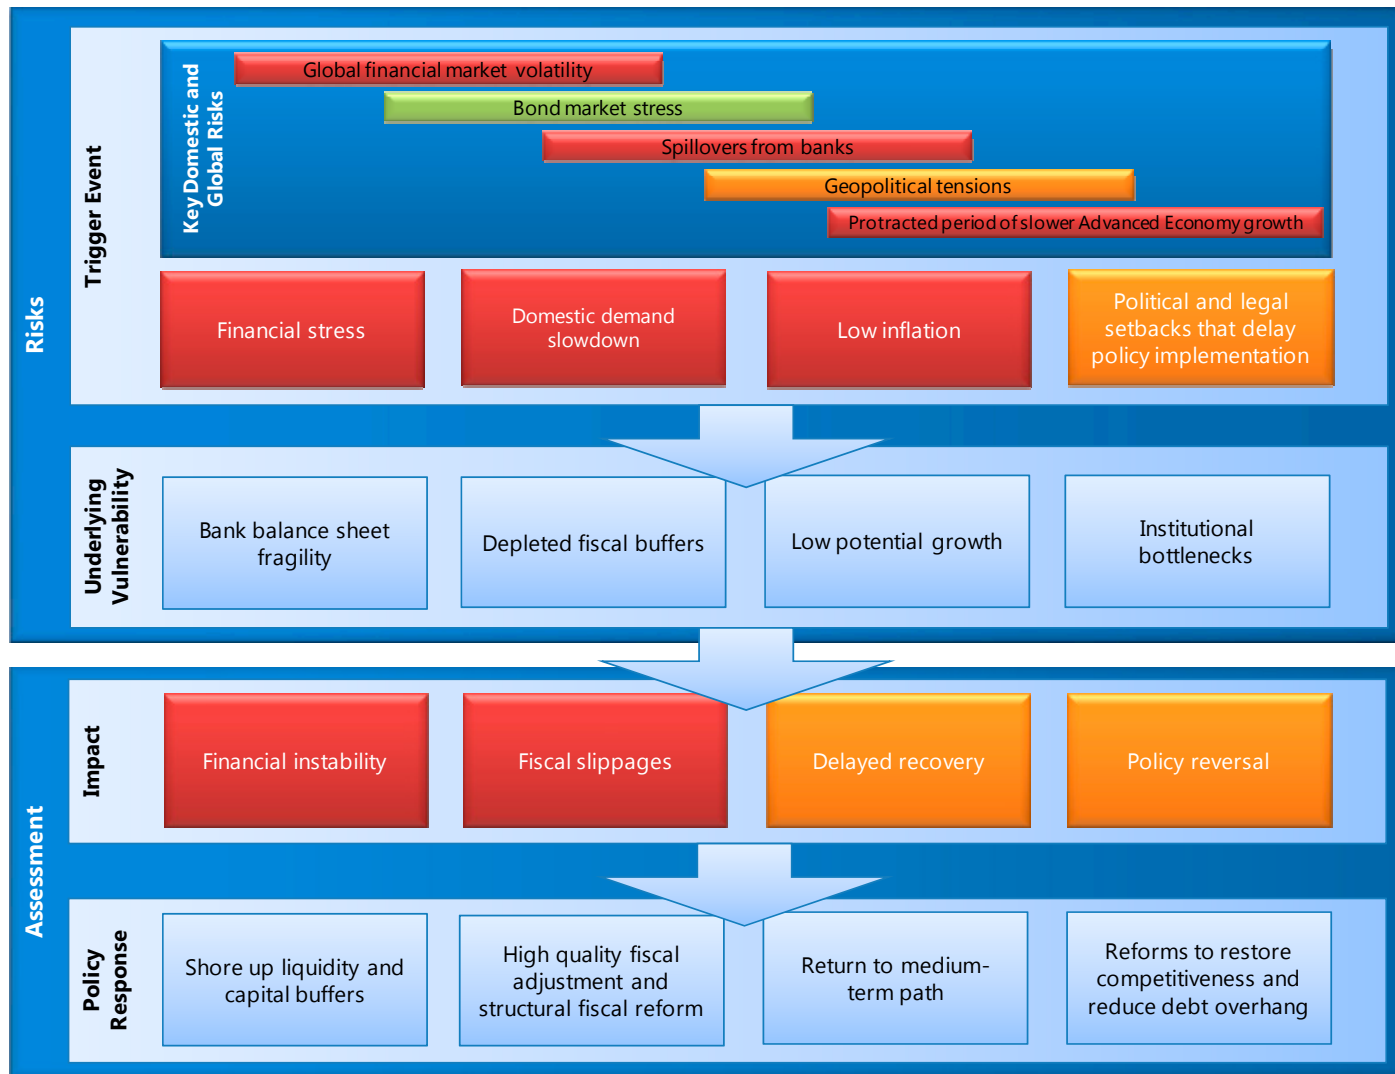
Risks

Trigger Event

Key Domestic and Global Risks

Global financial market volatility

Bond market stress

Spillovers from banks

Geopolitical tensions

Protracted period of slower Advanced Economy growth

Financial stress

Domestic demand slowdown

Low inflation

Political and legal setbacks that delay policy implementation

Underlying Vulnerability

Bank balance sheet fragility

Depleted fiscal buffers

Low potential growth

Institutional bottlenecks

Assessment

Impact

Financial instability

Fiscal slippages

Delayed recovery

Policy reversal

Policy Response

Shore up liquidity and capital buffers

High quality fiscal adjustment and structural fiscal reform

Return to medium-term path

Reforms to restore competitiveness and reduce debt overhang